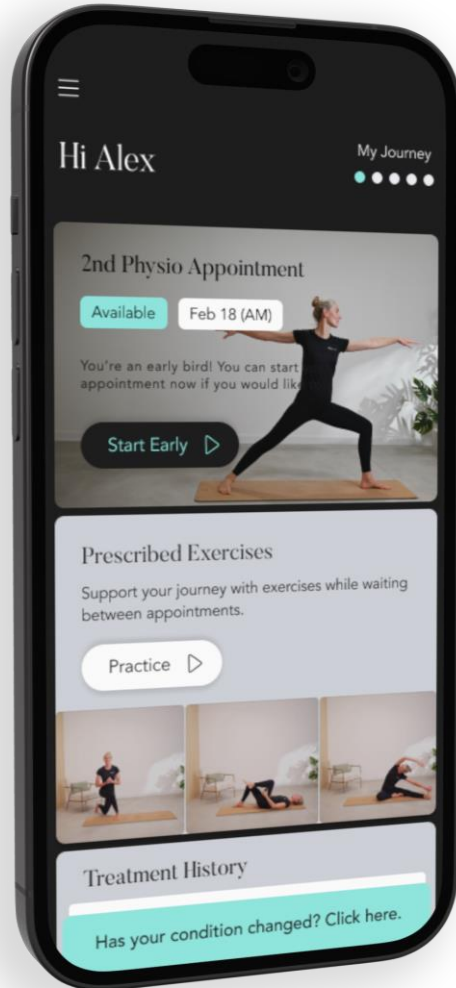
Hi Alex

My Journey

2nd Physio Appointment

Available

Feb 18 (AM)

You're an early bird! You can start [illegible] appointment now if you would lik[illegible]

Start Early

Prescribed Exercises

Support your journey with exercises while waiting between appointments.

Practice

Treatment History

Has your condition changed? Click here.